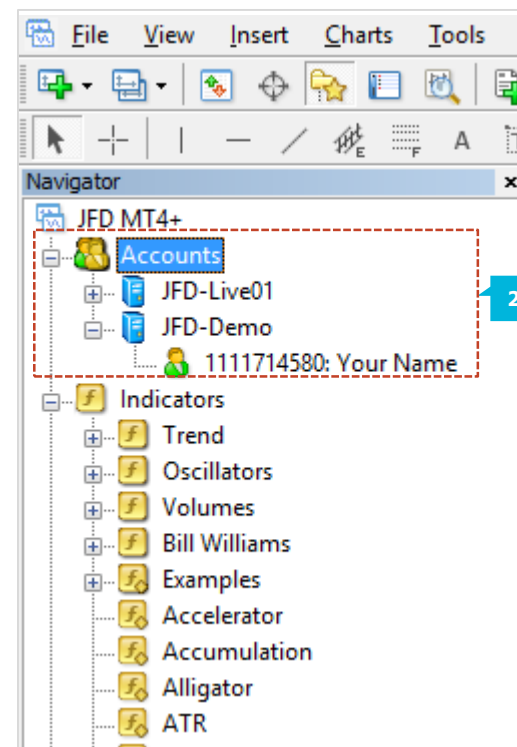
File View Insert Charts Tools

A

Navigator ×

JFD MT4+

Accounts

JFD-Live01

JFD-Demo

1111714580: Your Name

2

Indicators

Trend

Oscillators

Volumes

Bill Williams

Examples

Accelerator

Accumulation

Alligator

ATR